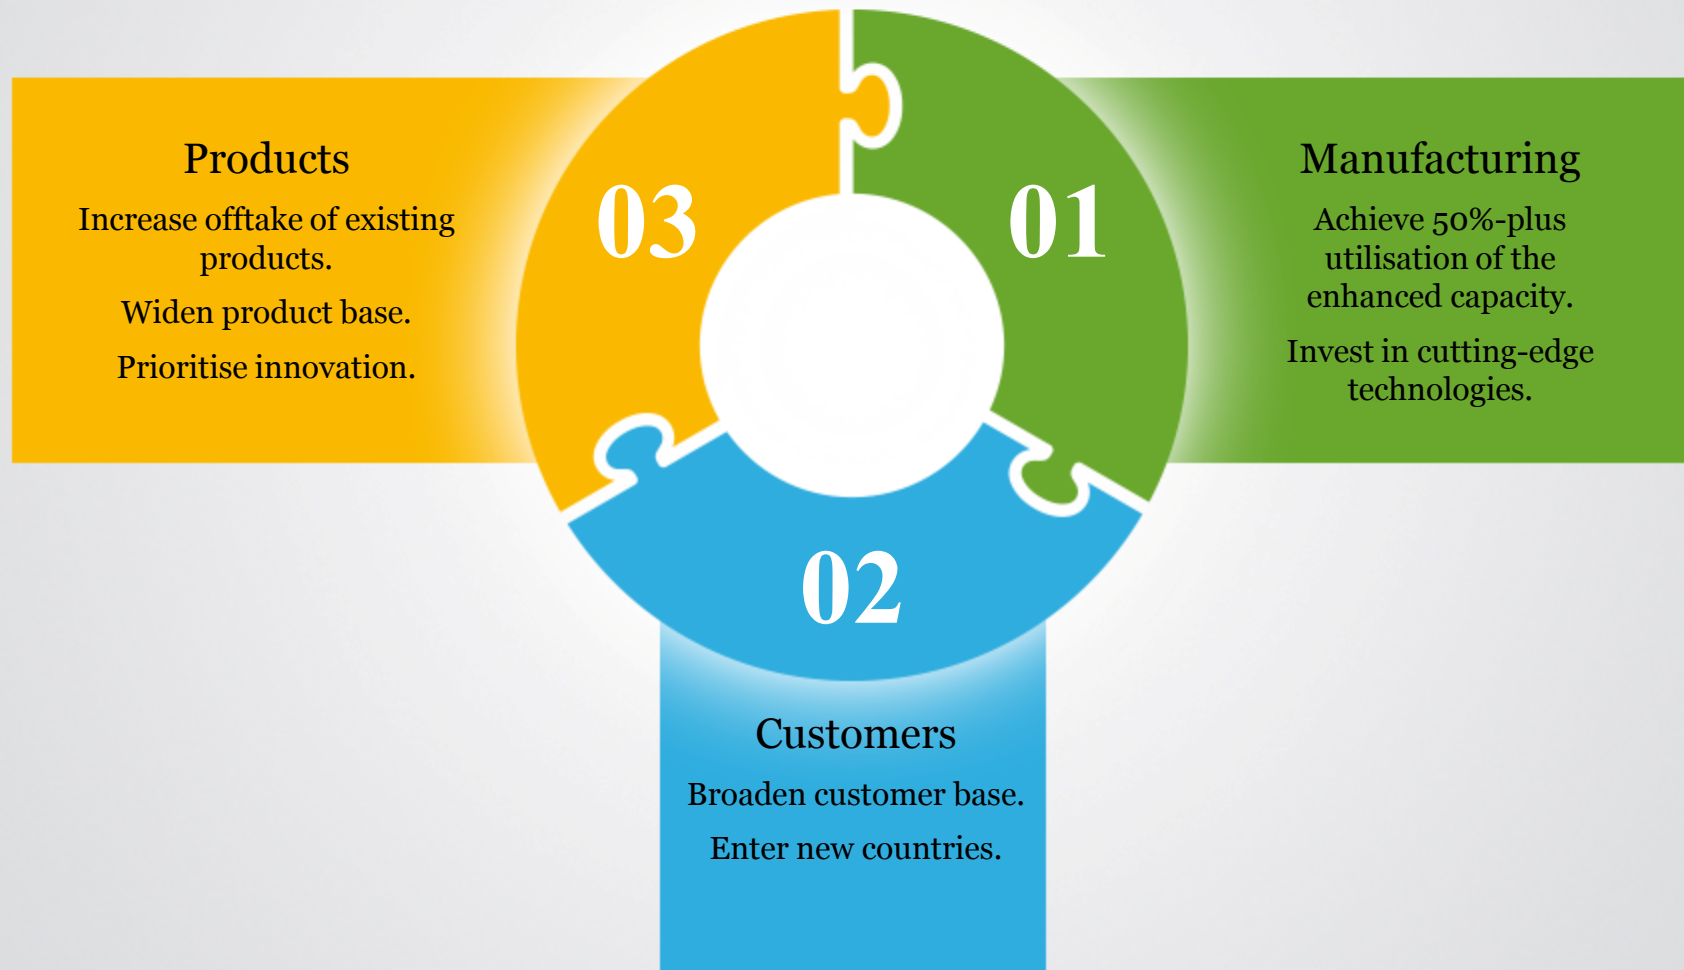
Products

Increase offtake of existing products.

Widen product base.

Prioritise innovation.

03

01

Manufacturing

Achieve 50%-plus utilisation of the enhanced capacity.

Invest in cutting-edge technologies.

02

Customers

Broaden customer base.

Enter new countries.